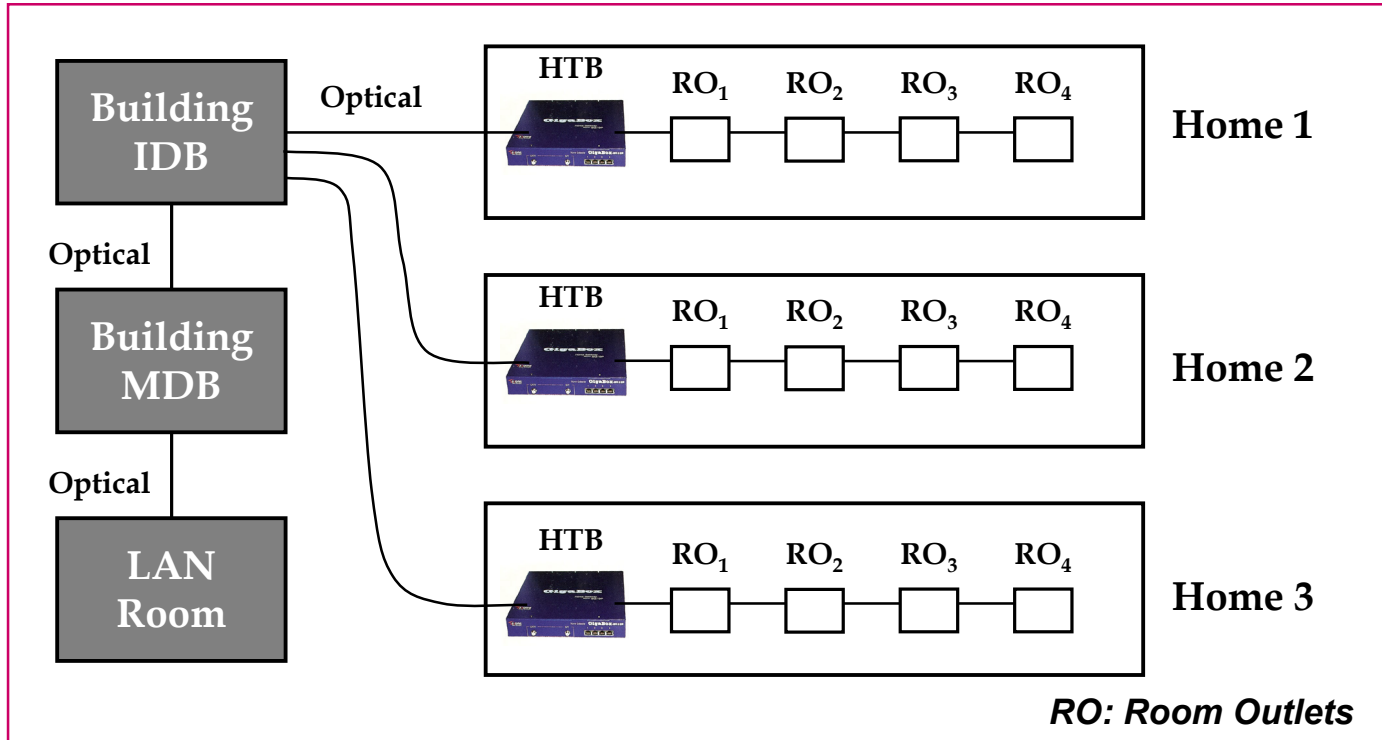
Building IDB

Optical

HTB

$RO_1$ $RO_2$ $RO_3$ $RO_4$

Home 1

Optical

Building MDB

HTB

$RO_1$ $RO_2$ $RO_3$ $RO_4$

Home 2

Optical

LAN Room

HTB

$RO_1$ $RO_2$ $RO_3$ $RO_4$

Home 3

RO: Room Outlets